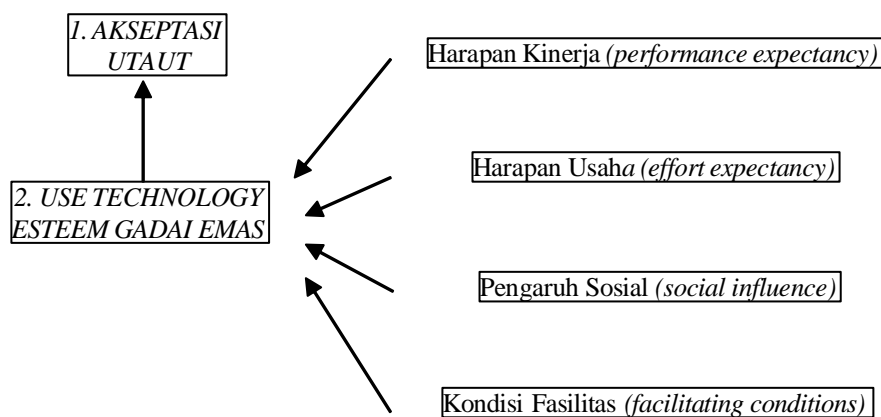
1. AKSEPTASI UTAUT

Harapan Kinerja (performance expectancy)

2. USE TECHNOLOGY ESTEEM GADAI EMAS

Harapan Usaha (effort expectancy)

Pengaruh Sosial (social influence)

Kondisi Fasilitas (facilitating conditions)